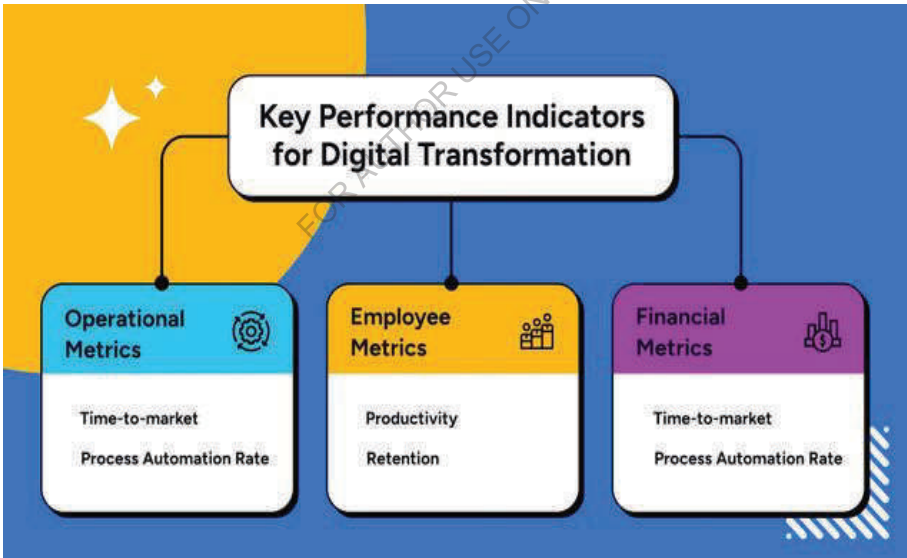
FOR AUTHOR USE ONLY

Key Performance Indicators for Digital Transformation

Operational Metrics

Time-to-market

Process Automation Rate

Employee Metrics

Productivity

Retention

Financial Metrics

Time-to-market

Process Automation Rate